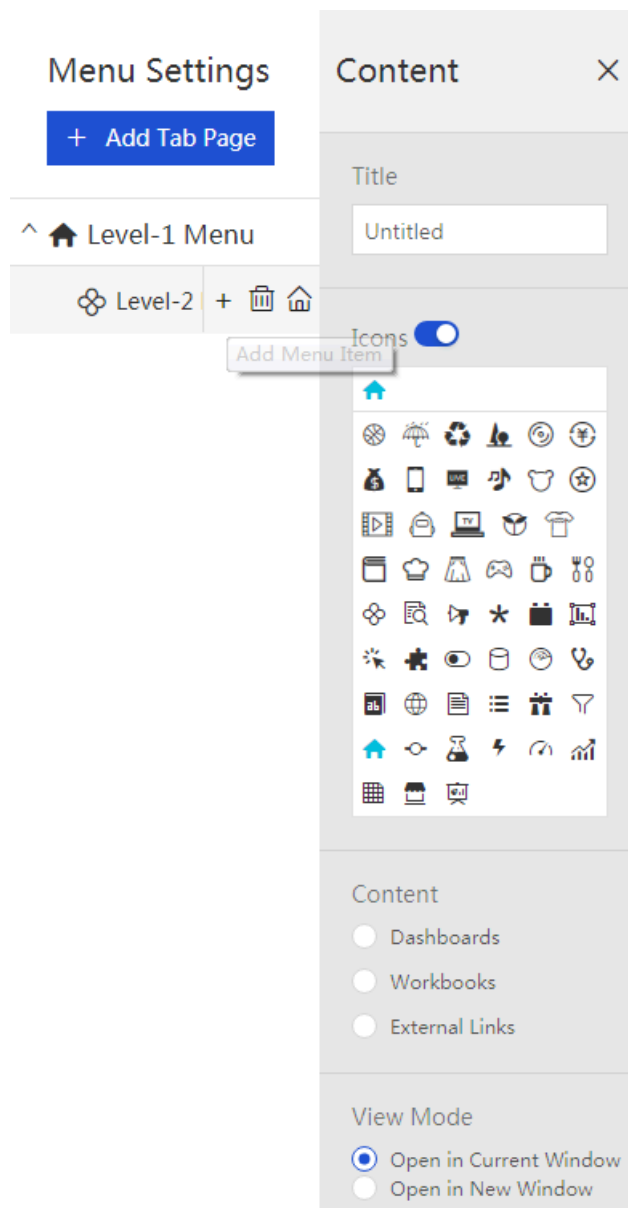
Menu Settings

+ Add Tab Page

^ Level-1 Menu

Level-2 + 

Add Menu Item

Content ×

Title

Untitled

Icons

Content

Dashboards

Workbooks

External Links

View Mode

Open in Current Window

Open in New Window